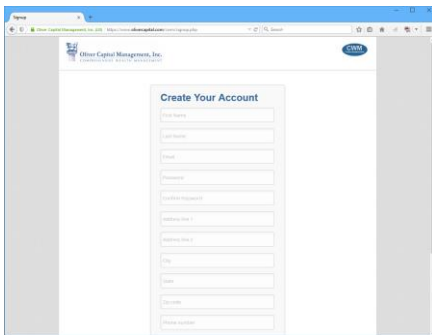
Signup

Oliver Capital Management, Inc. (US) https://www.olivercapital.com/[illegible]

Search

Oliver Capital Management, Inc.
COMPREHENSIVE WEALTH MANAGEMENT

OCM

Create Your Account

First Name

Last Name

Email

Password

Confirm Password

Address line 1

Address line 2

City

State

Zip code

Phone number